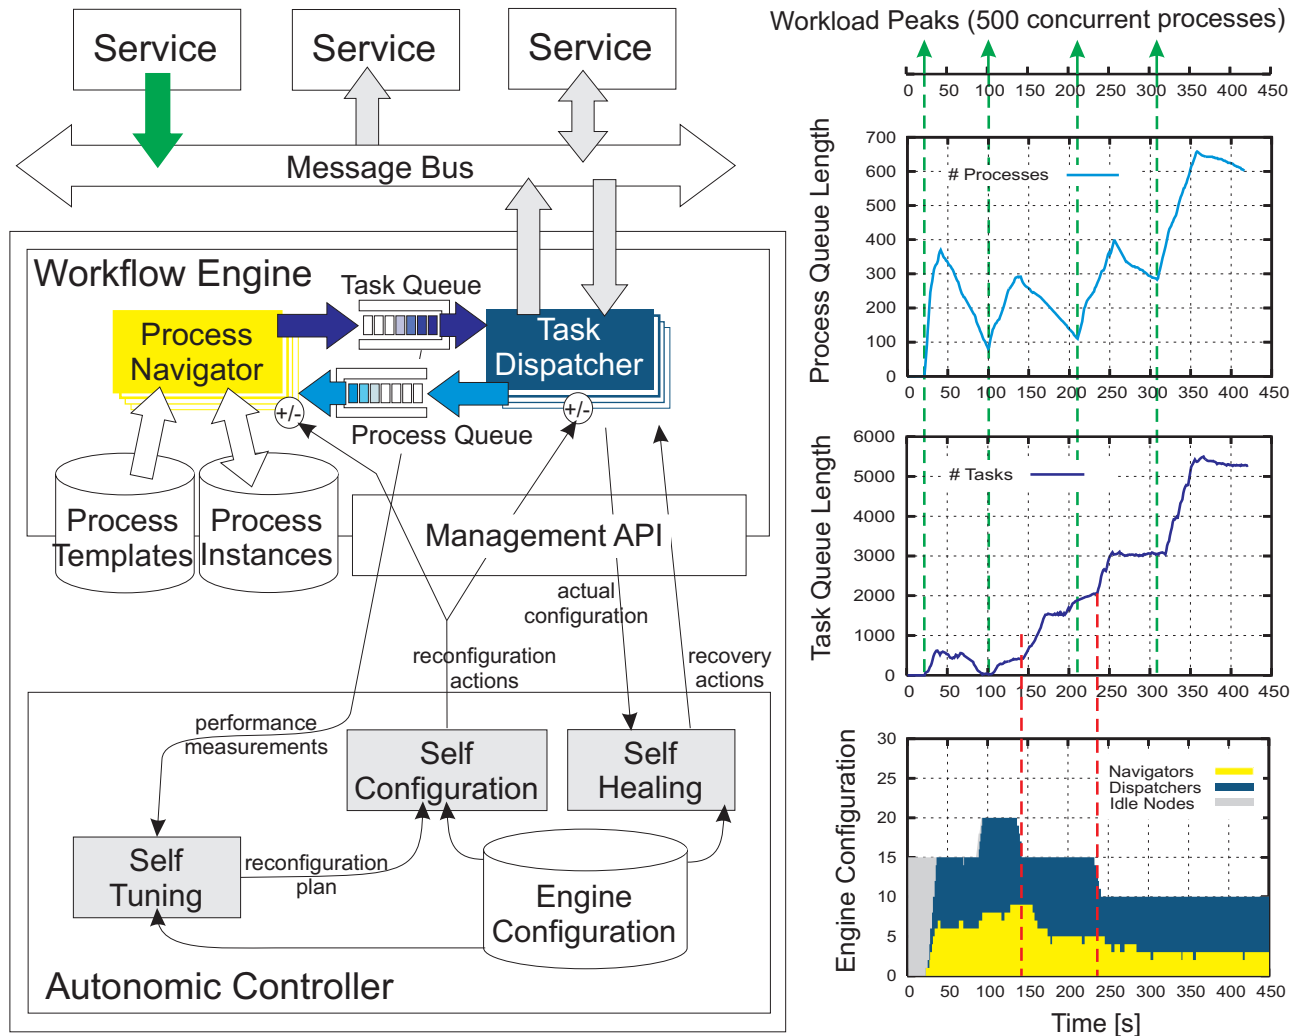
Service
Service
Service
Message Bus
Workflow Engine
Task Queue
Process Navigator
Task Dispatcher
+/-
+/-
Process Queue
Process Templates
Process Instances
Management API
actual configuration
reconfiguration actions
recovery actions
performance measurements
Self Configuration
Self Healing
Self Tuning
reconfiguration plan
Engine Configuration
Autonomic Controller

Workload Peaks (500 concurrent processes)
0 50 100 150 200 250 300 350 400 450

Process Queue Length
700
600
500
400
300
200
100
0
# Processes
0 50 100 150 200 250 300 350 400 450

Task Queue Length
6000
5000
4000
3000
2000
1000
0
# Tasks
0 50 100 150 200 250 300 350 400 450

Engine Configuration
30
25
20
15
10
5
0
Navigators
Dispatchers
Idle Nodes
0 50 100 150 200 250 300 350 400 450
Time [s]